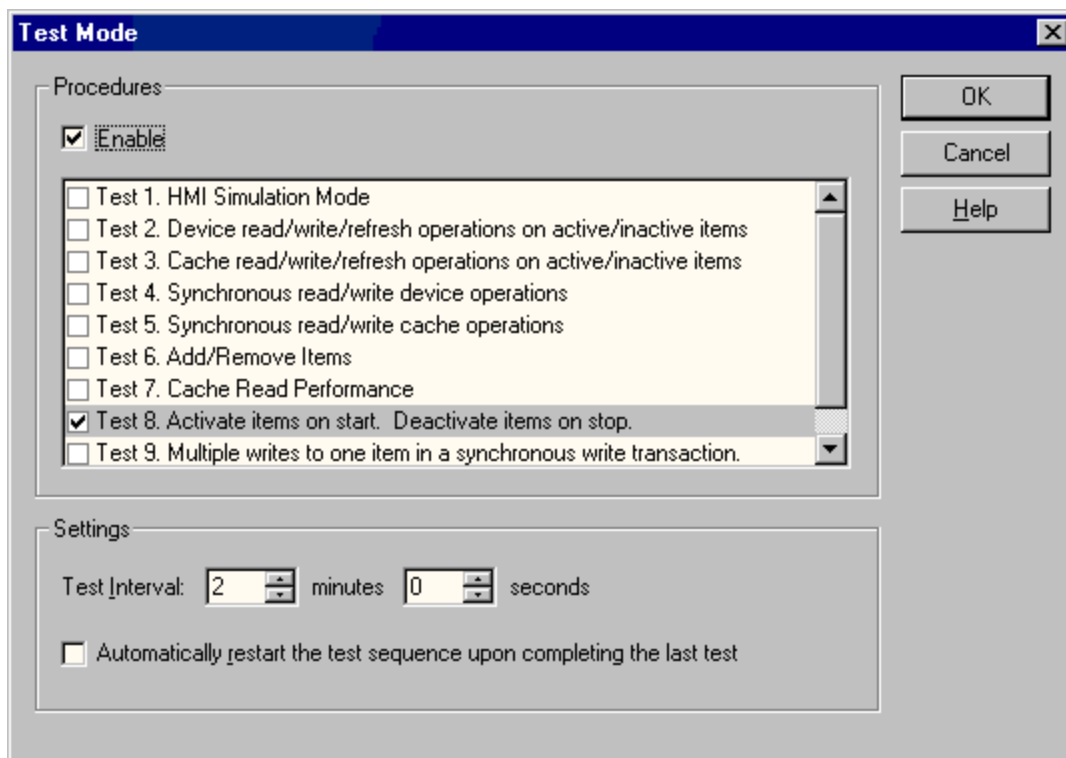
Test Mode

Procedures

Enable

Test 1. HMI Simulation Mode
Test 2. Device read/write/refresh operations on active/inactive items
Test 3. Cache read/write/refresh operations on active/inactive items
Test 4. Synchronous read/write device operations
Test 5. Synchronous read/write cache operations
Test 6. Add/Remove Items
Test 7. Cache Read Performance
Test 8. Activate items on start. Deactivate items on stop.
Test 9. Multiple writes to one item in a synchronous write transaction.

Settings

Test Interval: 2 minutes 0 seconds

Automatically restart the test sequence upon completing the last test

OK

Cancel

Help